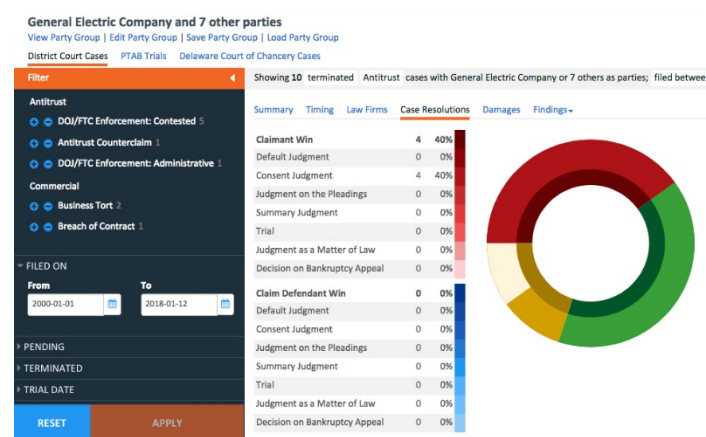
General Electric Company and 7 other parties
View Party Group | Edit Party Group | Save Party Group | Load Party Group

District Court Cases PTAB Trials Delaware Court of Chancery Cases

Filter

Antitrust
DOJ/FTC Enforcement: Contested 5
Antitrust Counterclaim 1
DOJ/FTC Enforcement: Administrative 1

Commercial
Business Tort 2
Breach of Contract 1

FILED ON
From
2000-01-01
To
2018-01-12

PENDING
TERMINATED
TRIAL DATE

RESET
APPLY

Showing 10 terminated Antitrust cases with General Electric Company or 7 others as parties; filed betwee

Summary Timing Law Firms Case Resolutions Damages Findings

| | | |
|---|---|---|
| Claimant Win | 4 | 40% |
| Default Judgment | 0 | 0% |
| Consent Judgment | 4 | 40% |
| Judgment on the Pleadings | 0 | 0% |
| Summary Judgment | 0 | 0% |
| Trial | 0 | 0% |
| Judgment as a Matter of Law | 0 | 0% |
| Decision on Bankruptcy Appeal | 0 | 0% |
| Claim Defendant Win | 0 | 0% |
| Default Judgment | 0 | 0% |
| Consent Judgment | 0 | 0% |
| Judgment on the Pleadings | 0 | 0% |
| Summary Judgment | 0 | 0% |
| Trial | 0 | 0% |
| Judgment as a Matter of Law | 0 | 0% |
| Decision on Bankruptcy Appeal | 0 | 0% |